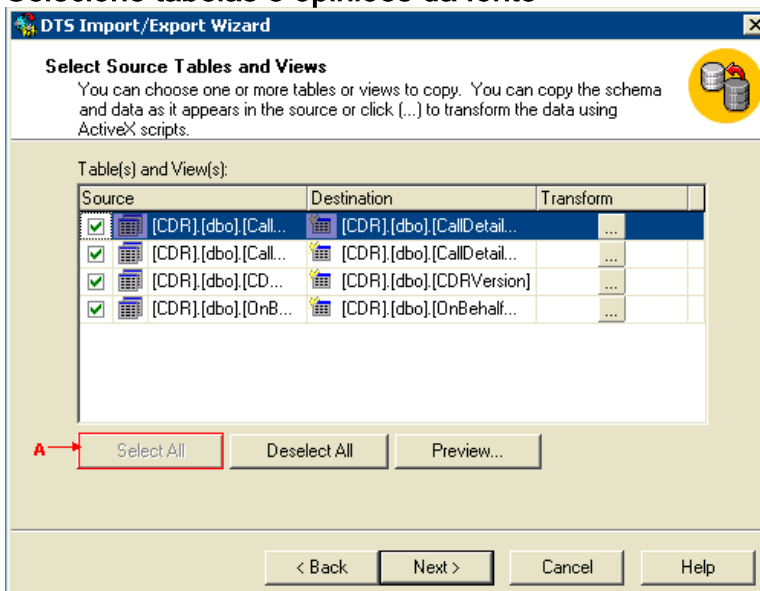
DTS Import/Export Wizard

Select Source Tables and Views

You can choose one or more tables or views to copy. You can copy the schema and data as it appears in the source or click (...) to transform the data using ActiveX scripts.

Table(s) and View(s):

| Source | Destination | Transform |
|---|---|---|
| [CDR].[dbo].[Call... | [CDR].[dbo].[CallDetail... | ... |
| [CDR].[dbo].[Call... | [CDR].[dbo].[CallDetail... | ... |
| [CDR].[dbo].[CD... | [CDR].[dbo].[CDRVersion] | ... |
| [CDR].[dbo].[OnB... | [CDR].[dbo].[OnBehalf... | ... |

A

Select All

Deselect All

Preview...

< Back

Next >

Cancel

Help